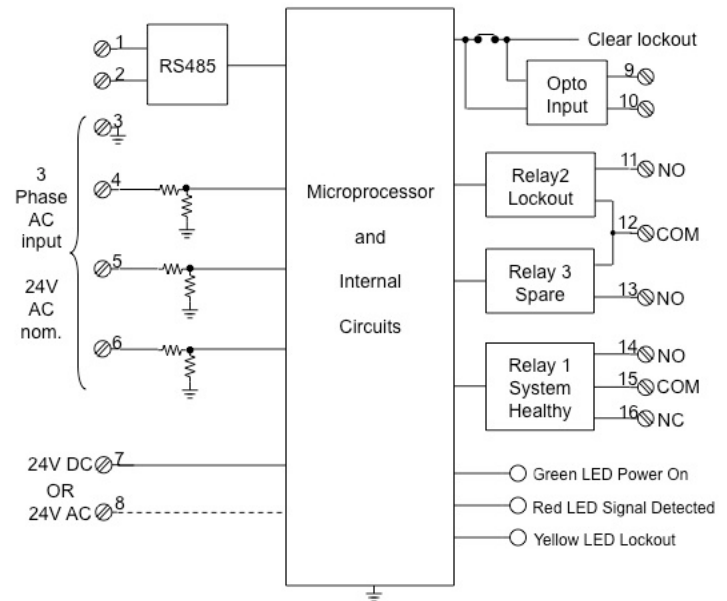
1
2
RS485
Clear lockout
Opto Input
9
10
3
3 Phase AC input
24V AC nom.
4
5
6
Microprocessor
and
Internal
Circuits
Relay2 Lockout
11 NO
12 COM
Relay 3 Spare
13 NO
Relay 1 System Healthy
14 NO
15 COM
16 NC
24V DC 7
OR
24V AC 8
Green LED Power On
Red LED Signal Detected
Yellow LED Lockout